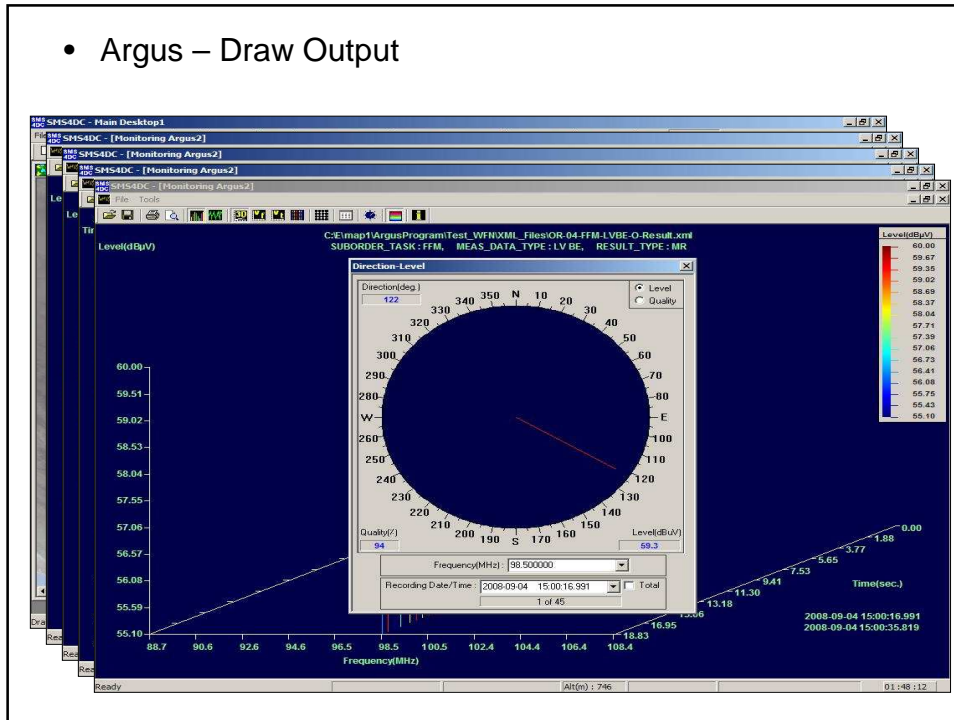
• Argus – Draw Output

SMS4DC - Main Desktop1
SMS4DC - [Monitoring Argus2]
SMS4DC - [Monitoring Argus2]
SMS4DC - [Monitoring Argus2]
SMS4DC - [Monitoring Argus2]
SMS4DC - [Monitoring Argus2]

File Tools

C:\E\map1\ArgusProgram\Test_WFN\XML_Files\OR-04-FFM-LVBE-O-Result.xml
SUBORDER_TASK : FFM, MEAS_DATA_TYPE : LV BE, RESULT_TYPE : MR

Level(dBµV)

Level(dBµV)
60.00
59.67
59.35
59.02
58.69
58.37
58.04
57.71
57.39
57.06
56.73
56.41
56.08
55.75
55.43
55.10

Direction-Level

Direction(deg.)
122

Level
Quality

N 10 20 30 40 50 60 70 80 E 100 110 120 130 140 150 160 170 S 190 200 210 220 230 240 250 260 W 280 290 300 310 320 330 340 350

Quality(%)
94

Level(dBuV)
59.3

Frequency(MHz) : 98.500000

Recording Date/Time : 2008-09-04 15:00:16.991 Total

1 of 45

60.00
59.51
59.02
58.53
58.04
57.55
57.06
56.57
56.08
55.59
55.10

88.7 90.6 92.6 94.6 96.5 98.5 100.5 102.4 104.4 106.4 108.4
Frequency(MHz)

0.00
1.88
3.77
5.65
7.53
9.41
11.30
13.18
15.06
16.95
18.83

Time(sec.)

2008-09-04 15:00:16.991
2008-09-04 15:00:35.819

Ready

Alt(m) : 746

01 :48 :12